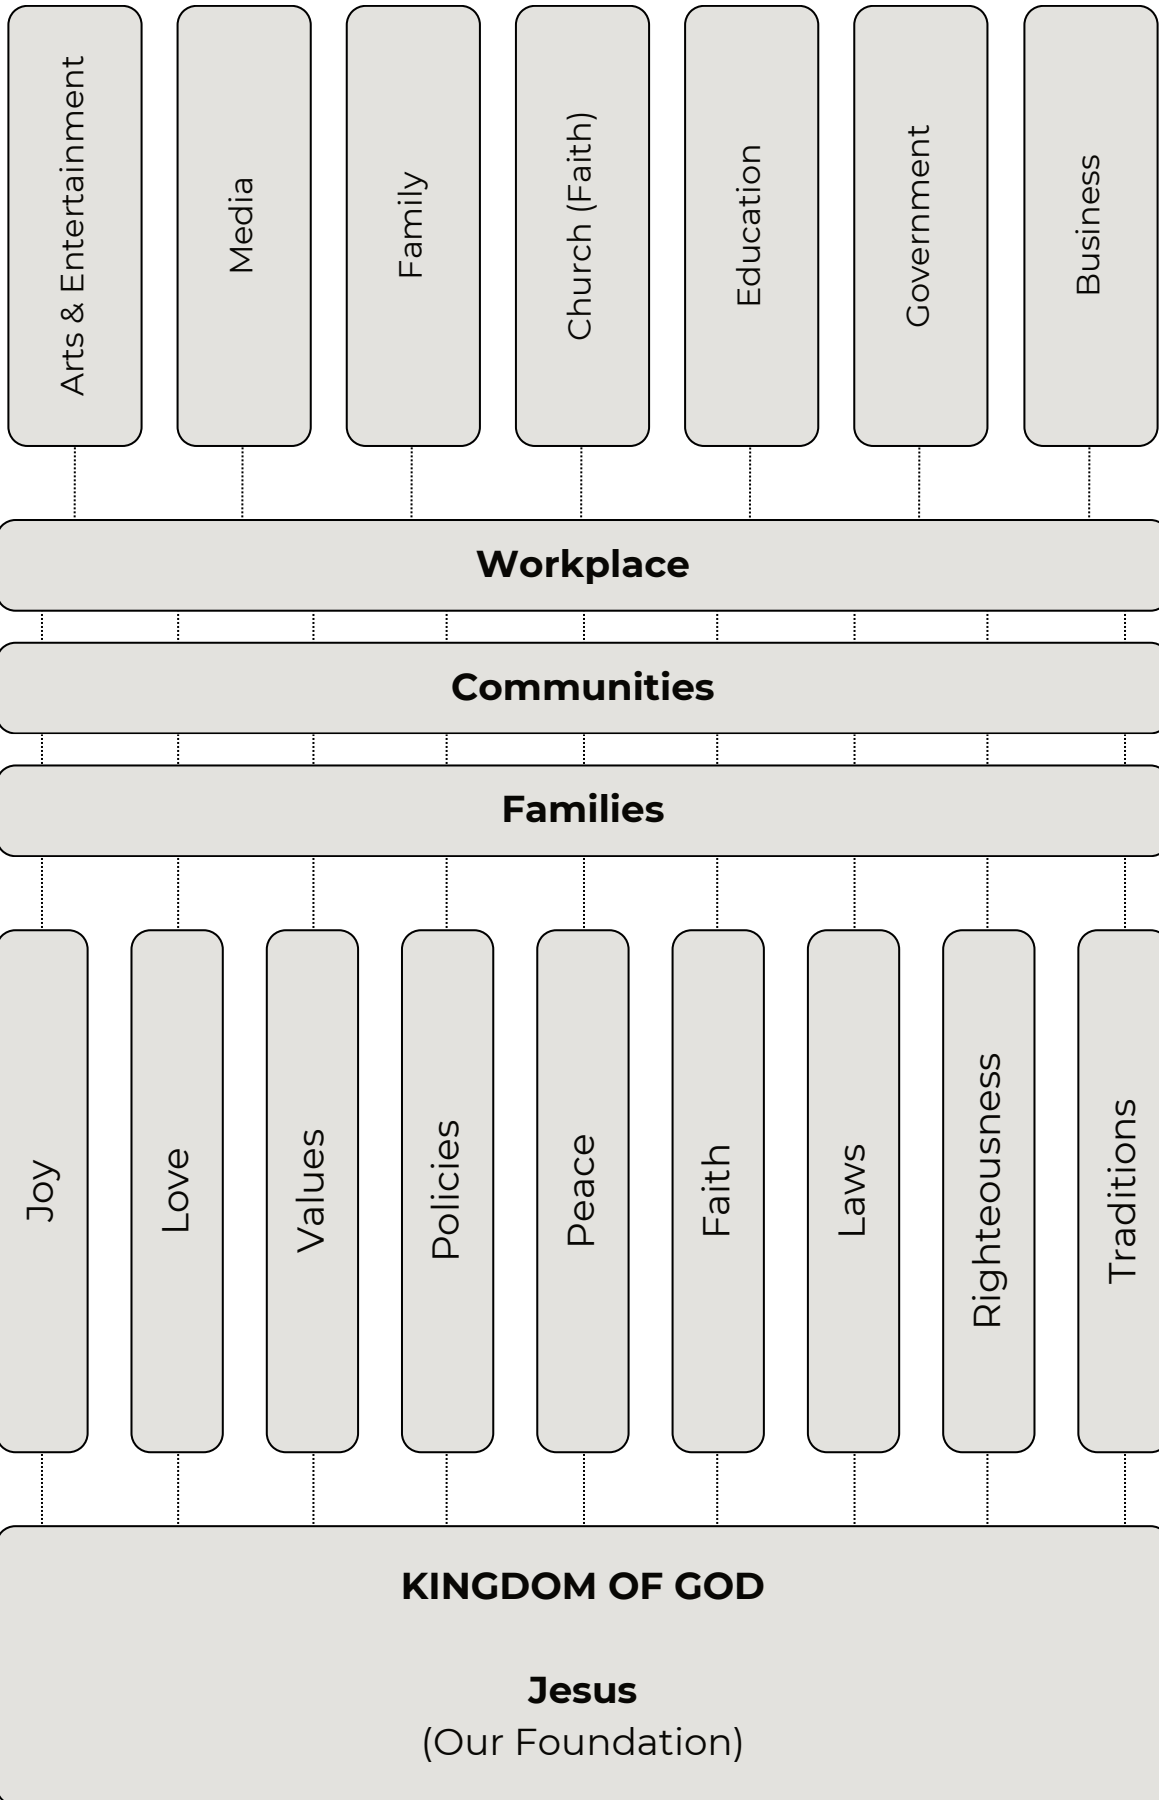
Arts & Entertainment

Media

Family

Church (Faith)

Education

Government

Business

**Workplace**

**Communities**

**Families**

Joy

Love

Values

Policies

Peace

Faith

Laws

Righteousness

Traditions

**KINGDOM OF GOD**

**Jesus**
(Our Foundation)